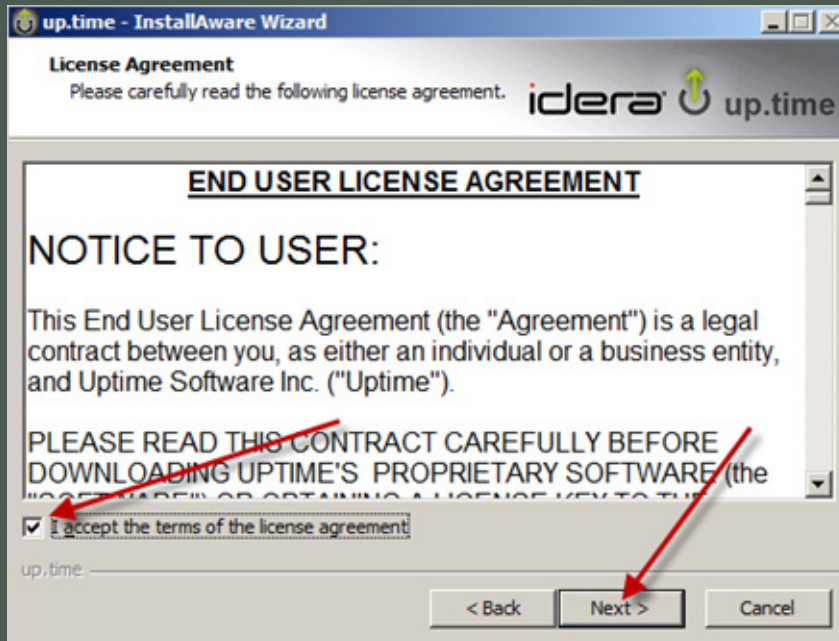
up.time - InstallAware Wizard

License Agreement
Please carefully read the following license agreement.

idera up.time

END USER LICENSE AGREEMENT

NOTICE TO USER:

This End User License Agreement (the "Agreement") is a legal contract between you, as either an individual or a business entity, and Uptime Software Inc. ("Uptime").

PLEASE READ THIS CONTRACT CAREFULLY BEFORE DOWNLOADING UPTIME'S PROPRIETARY SOFTWARE (the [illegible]

I accept the terms of the license agreement

up.time

< Back
Next >
Cancel